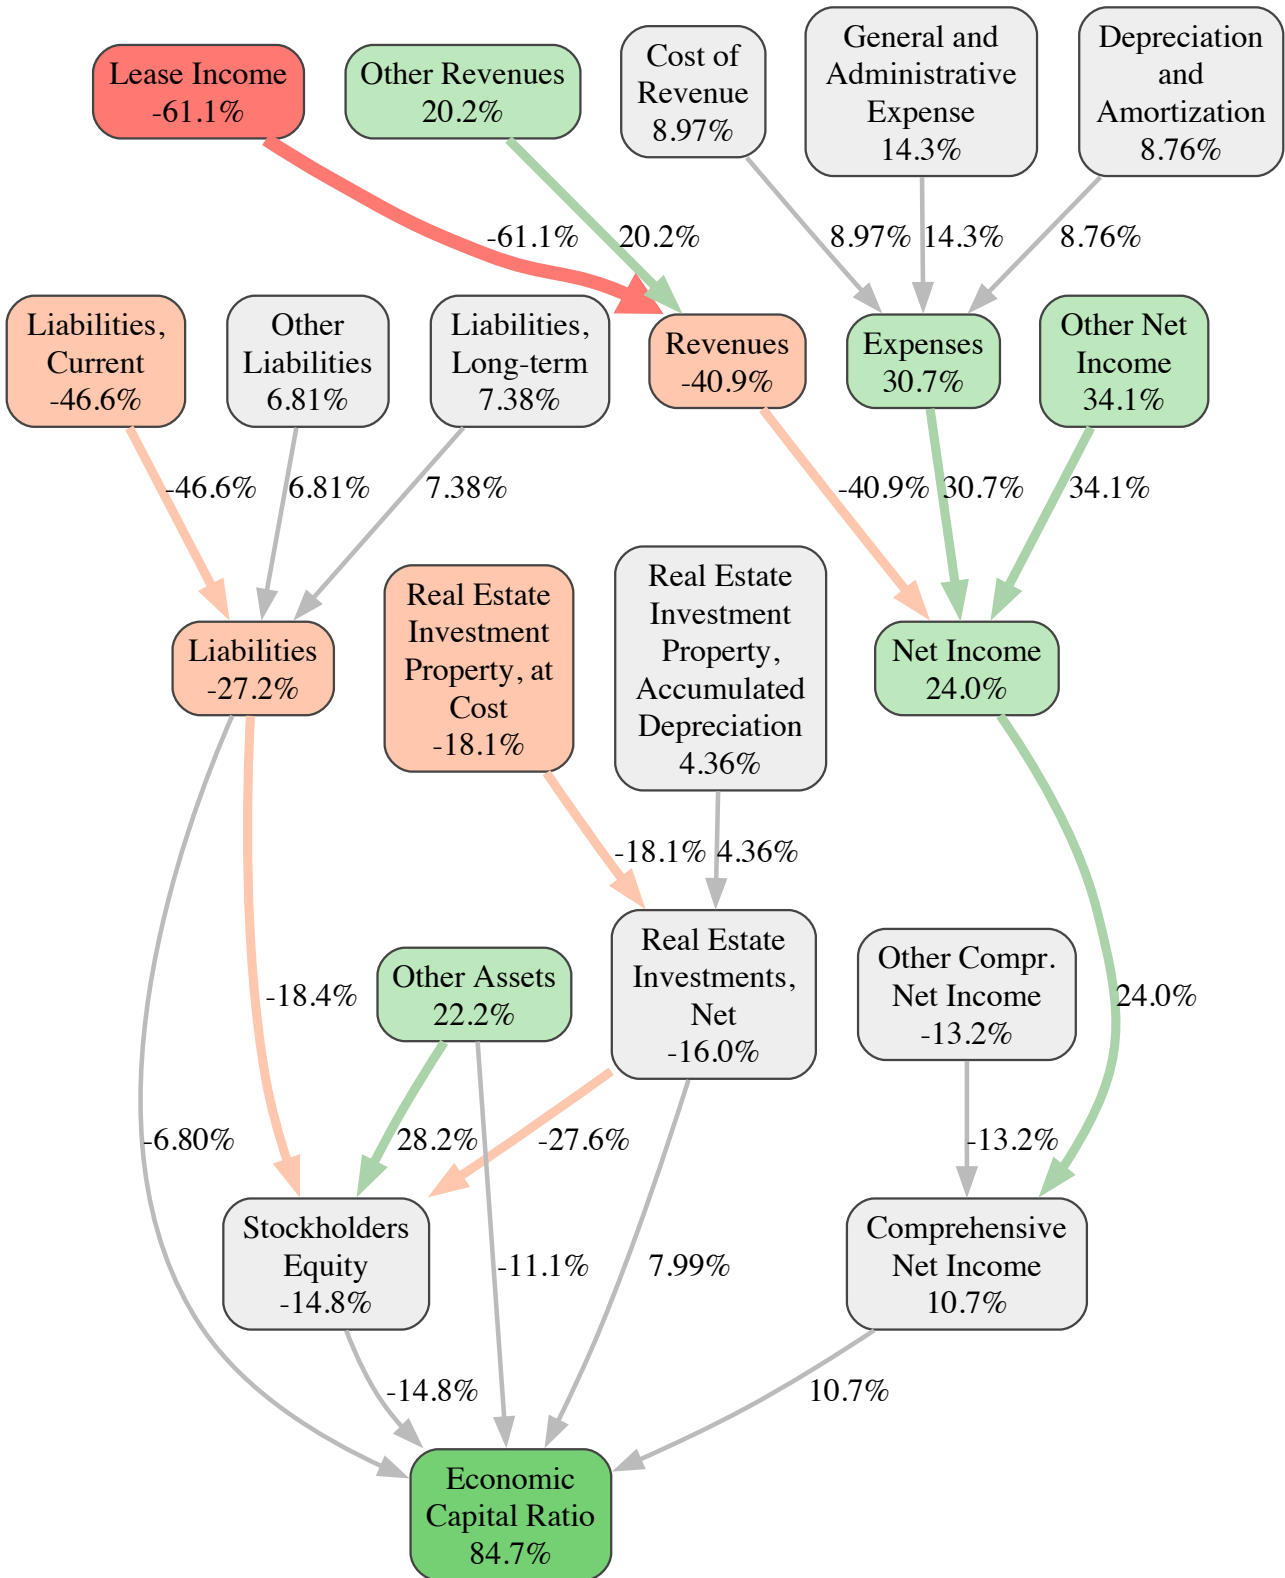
Lease Income
-61.1%

Other Revenues
20.2%

Cost of Revenue
8.97%

General and Administrative Expense
14.3%

Depreciation and Amortization
8.76%

-61.1%
20.2%
8.97%
14.3%
8.76%

Liabilities, Current
-46.6%

Other Liabilities
6.81%

Liabilities, Long-term
7.38%

Revenues
-40.9%

Expenses
30.7%

Other Net Income
34.1%

-46.6%
6.81%
7.38%
-40.9%
30.7%
34.1%

Liabilities
-27.2%

Real Estate Investment Property, at Cost
-18.1%

Real Estate Investment Property, Accumulated Depreciation
4.36%

Net Income
24.0%

-18.1%
4.36%

Real Estate Investments, Net
-16.0%

Other Assets
22.2%

Other Compr. Net Income
-13.2%

-18.4%
24.0%
-6.80%
28.2%
-27.6%
-13.2%

Stockholders Equity
-14.8%

-11.1%
7.99%

Comprehensive Net Income
10.7%

-14.8%
10.7%

Economic Capital Ratio
84.7%